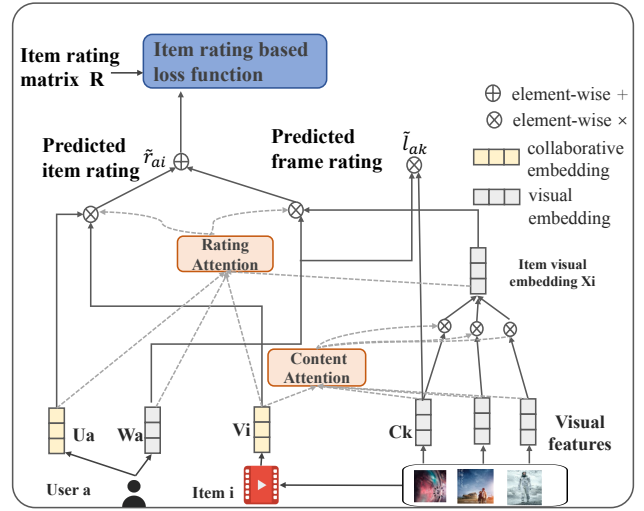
Item rating matrix R

Item rating based loss function

$\oplus$ element-wise +

$\otimes$ element-wise ×

collaborative embedding

visual embedding

Predicted item rating $\tilde{r}_{ai}$

Predicted frame rating $\tilde{l}_{ak}$

Rating Attention

Item visual embedding Xi

Content Attention

Ua

Wa

Vi

Ck

Visual features

User a

Item i